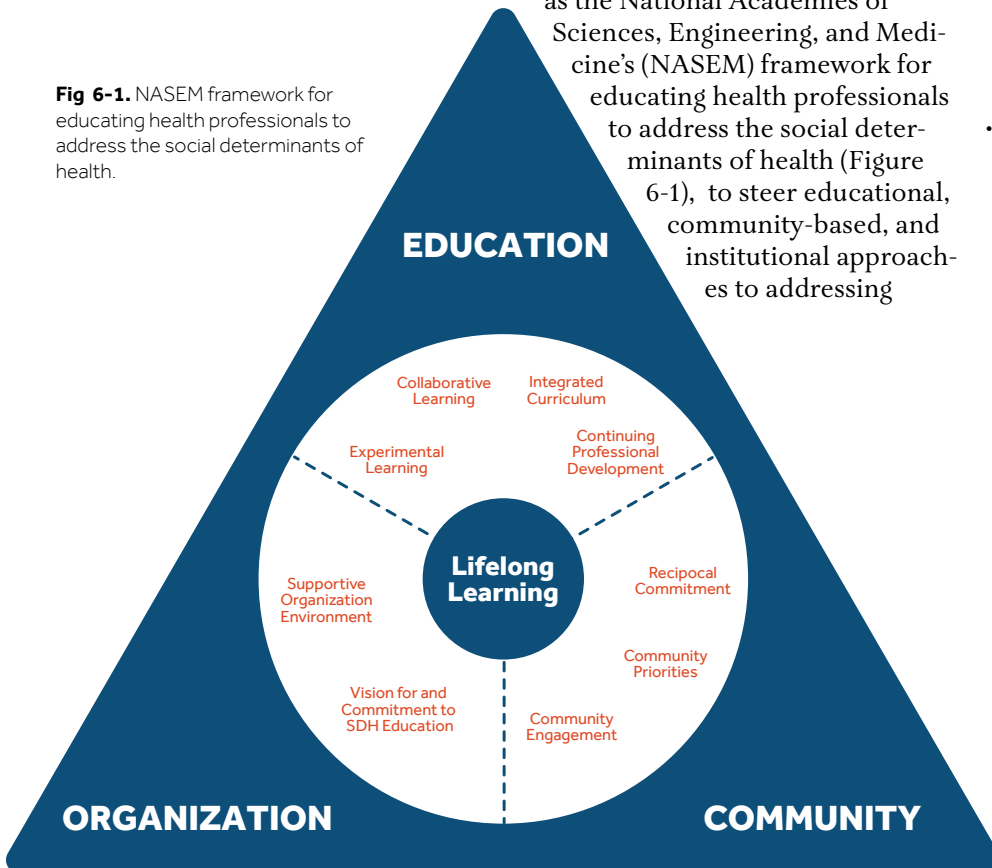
Fig 6-1. NASEM framework for educating health professionals to address the social determinants of health.

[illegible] the National Academies of Sciences, Engineering, and Medicine's (NASEM) framework for educating health professionals to address the social determinants of health (Figure 6-1), to steer educational, community-based, and institutional approaches to addressing

EDUCATION

Collaborative Learning

Integrated Curriculum

Experimental Learning

Continuing Professional Development

Lifelong Learning

Supportive Organization Environment

Recipocal Commitment

Community Priorities

Vision for and Commitment to SDH Education

Community Engagement

ORGANIZATION

COMMUNITY